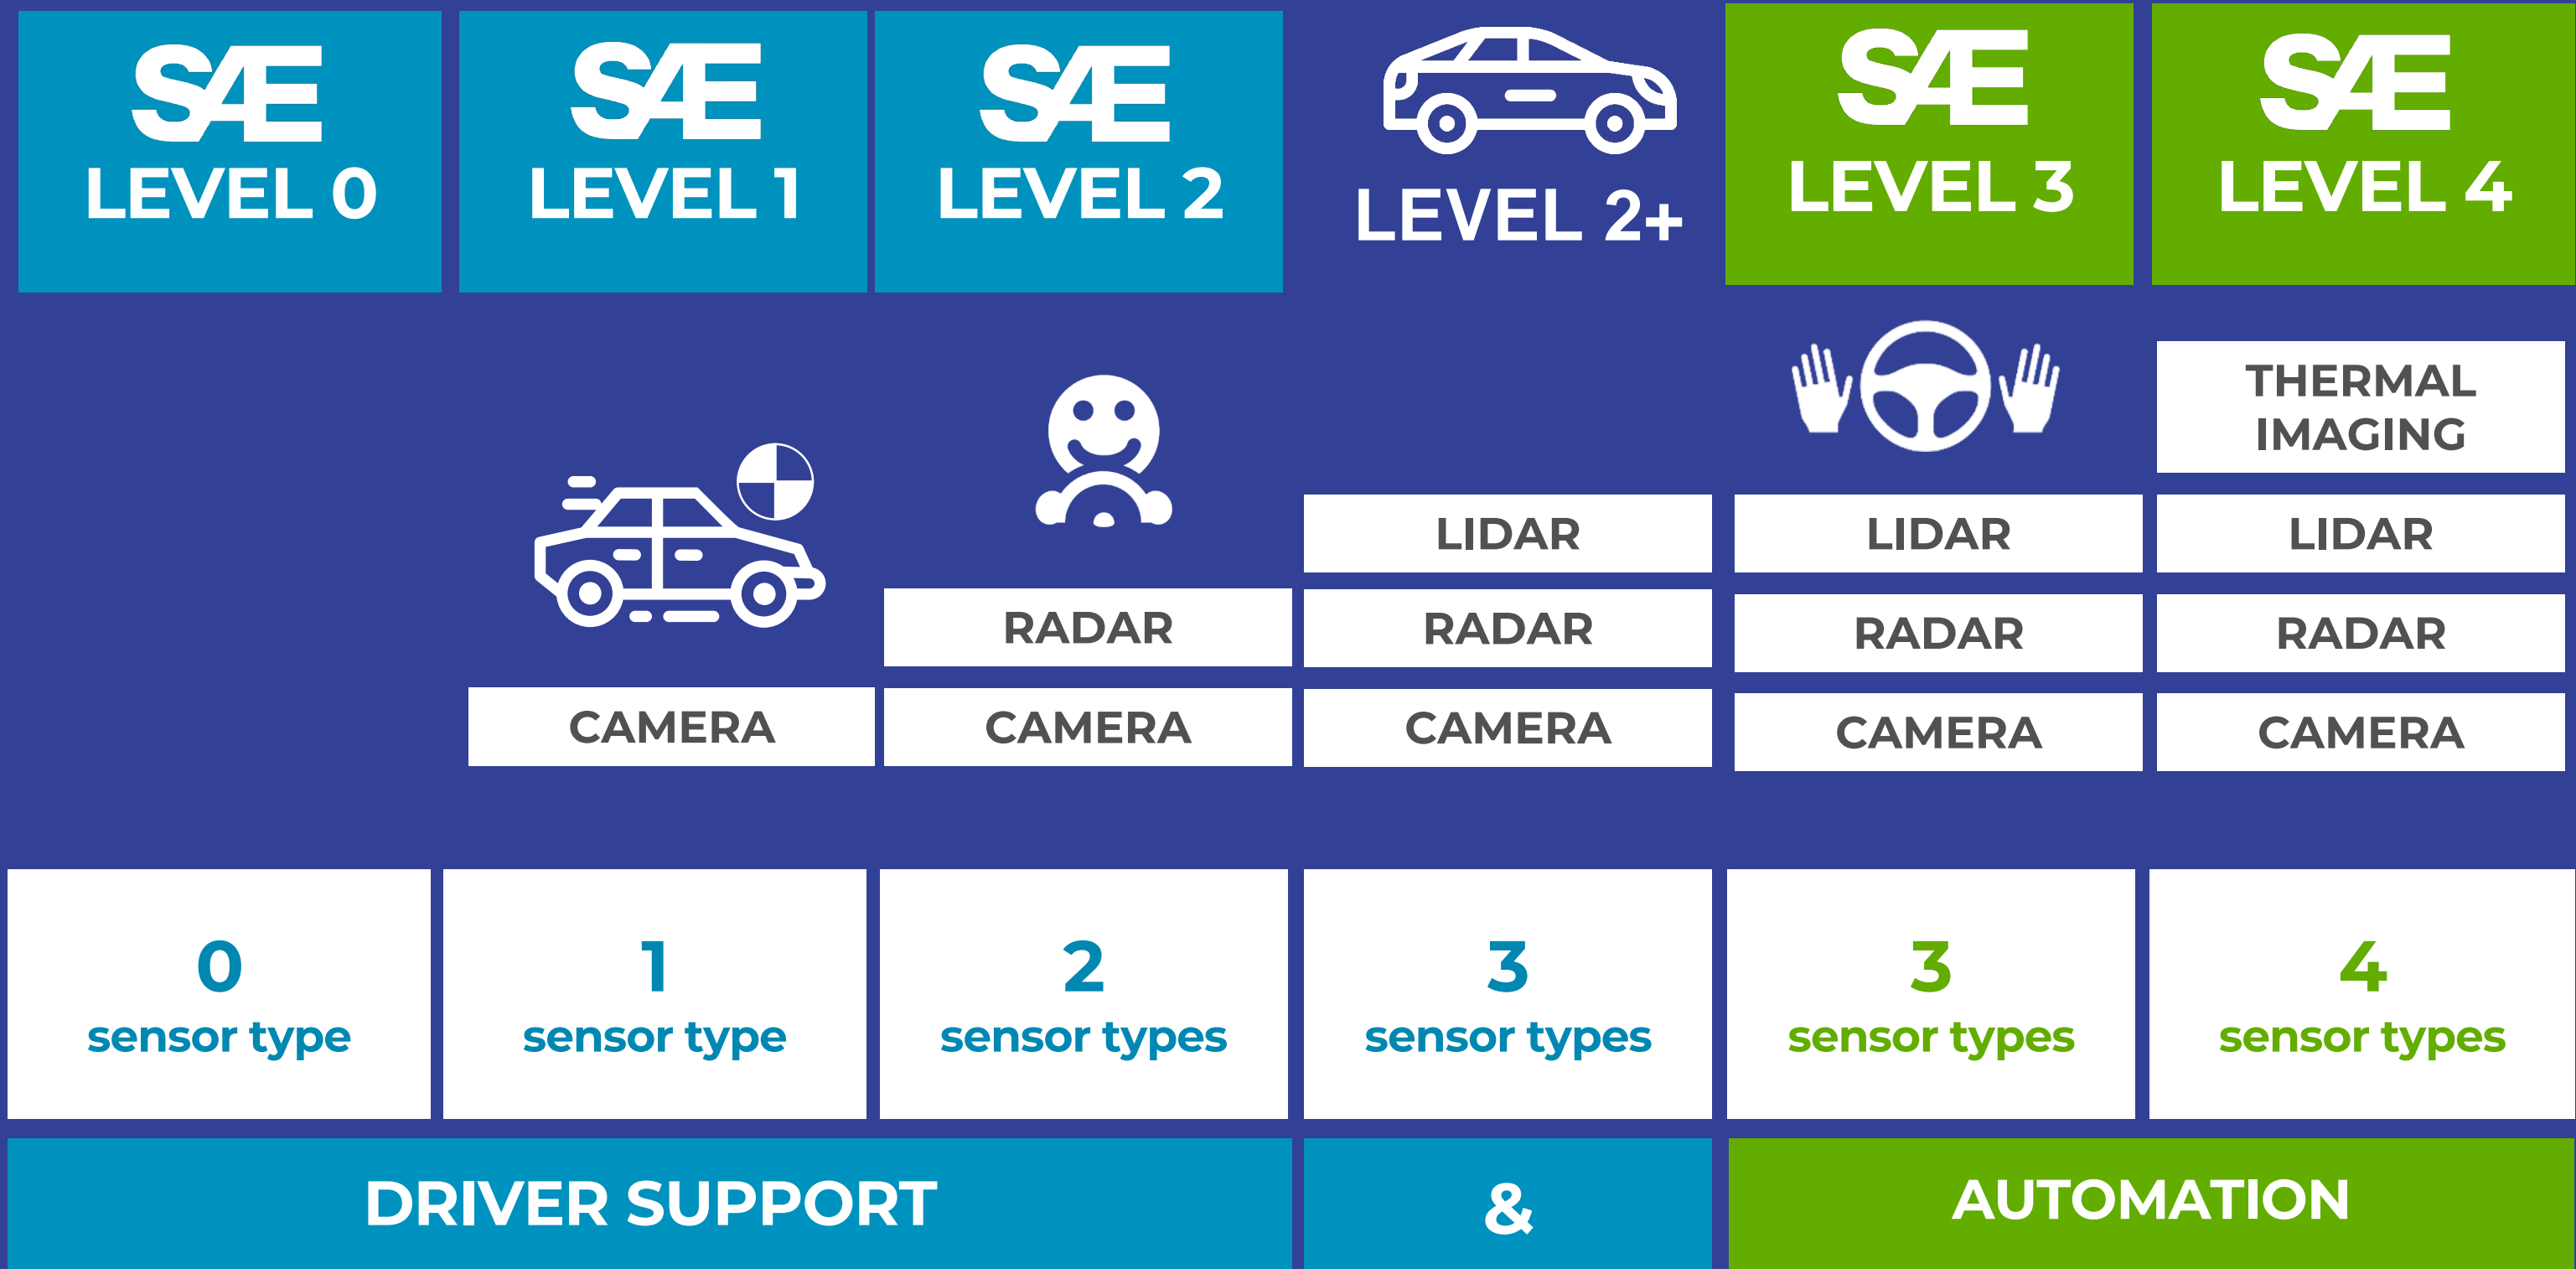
SAE
LEVEL 0

SAE
LEVEL 1

SAE
LEVEL 2

LEVEL 2+

SAE
LEVEL 3

SAE
LEVEL 4

THERMAL IMAGING

LIDAR

LIDAR

LIDAR

RADAR

RADAR

RADAR

RADAR

CAMERA

CAMERA

CAMERA

CAMERA

CAMERA

0
sensor type

1
sensor type

2
sensor types

3
sensor types

3
sensor types

4
sensor types

DRIVER SUPPORT

&

AUTOMATION